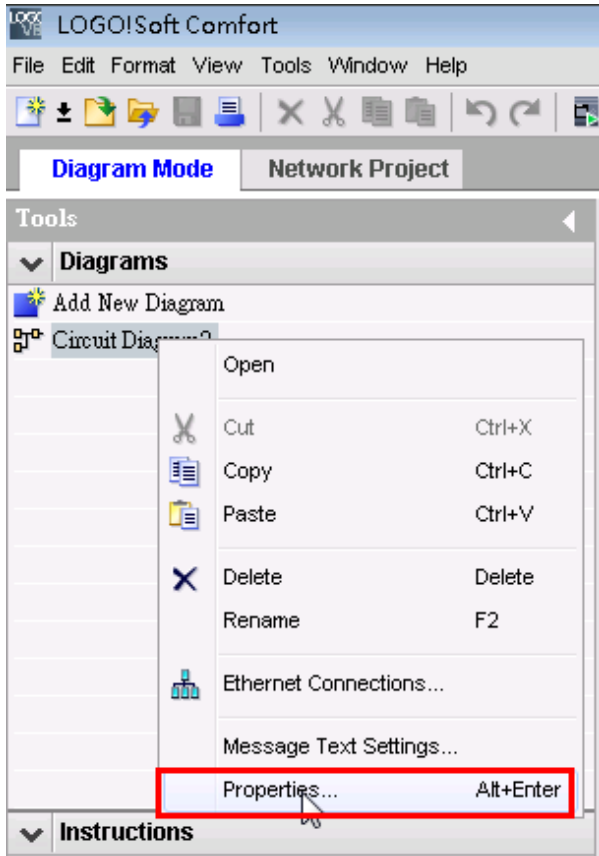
LOGO!Soft Comfort

File Edit Format View Tools Window Help

Diagram Mode
Network Project

Tools

Diagrams

Add New Diagram
Circuit Dia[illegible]

Open

Cut Ctrl+X
Copy Ctrl+C
Paste Ctrl+V

Delete Delete
Rename F2

Ethernet Connections...

Message Text Settings...

Properties... Alt+Enter

Instructions